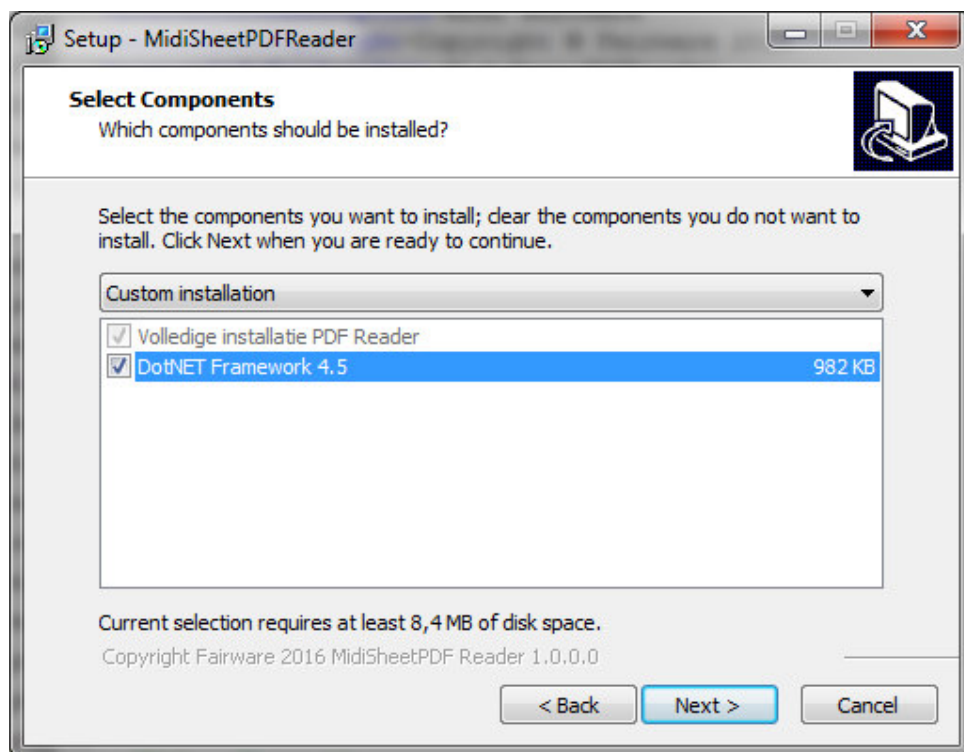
Setup - MidiSheetPDFReader

Select Components
Which components should be installed?

Select the components you want to install; clear the components you do not want to install. Click Next when you are ready to continue.

Custom installation

Volledige installatie PDF Reader
DotNET Framework 4.5 982 KB

Current selection requires at least 8,4 MB of disk space.
Copyright Fairware 2016 MidiSheetPDF Reader 1.0.0.0

< Back
Next >
Cancel